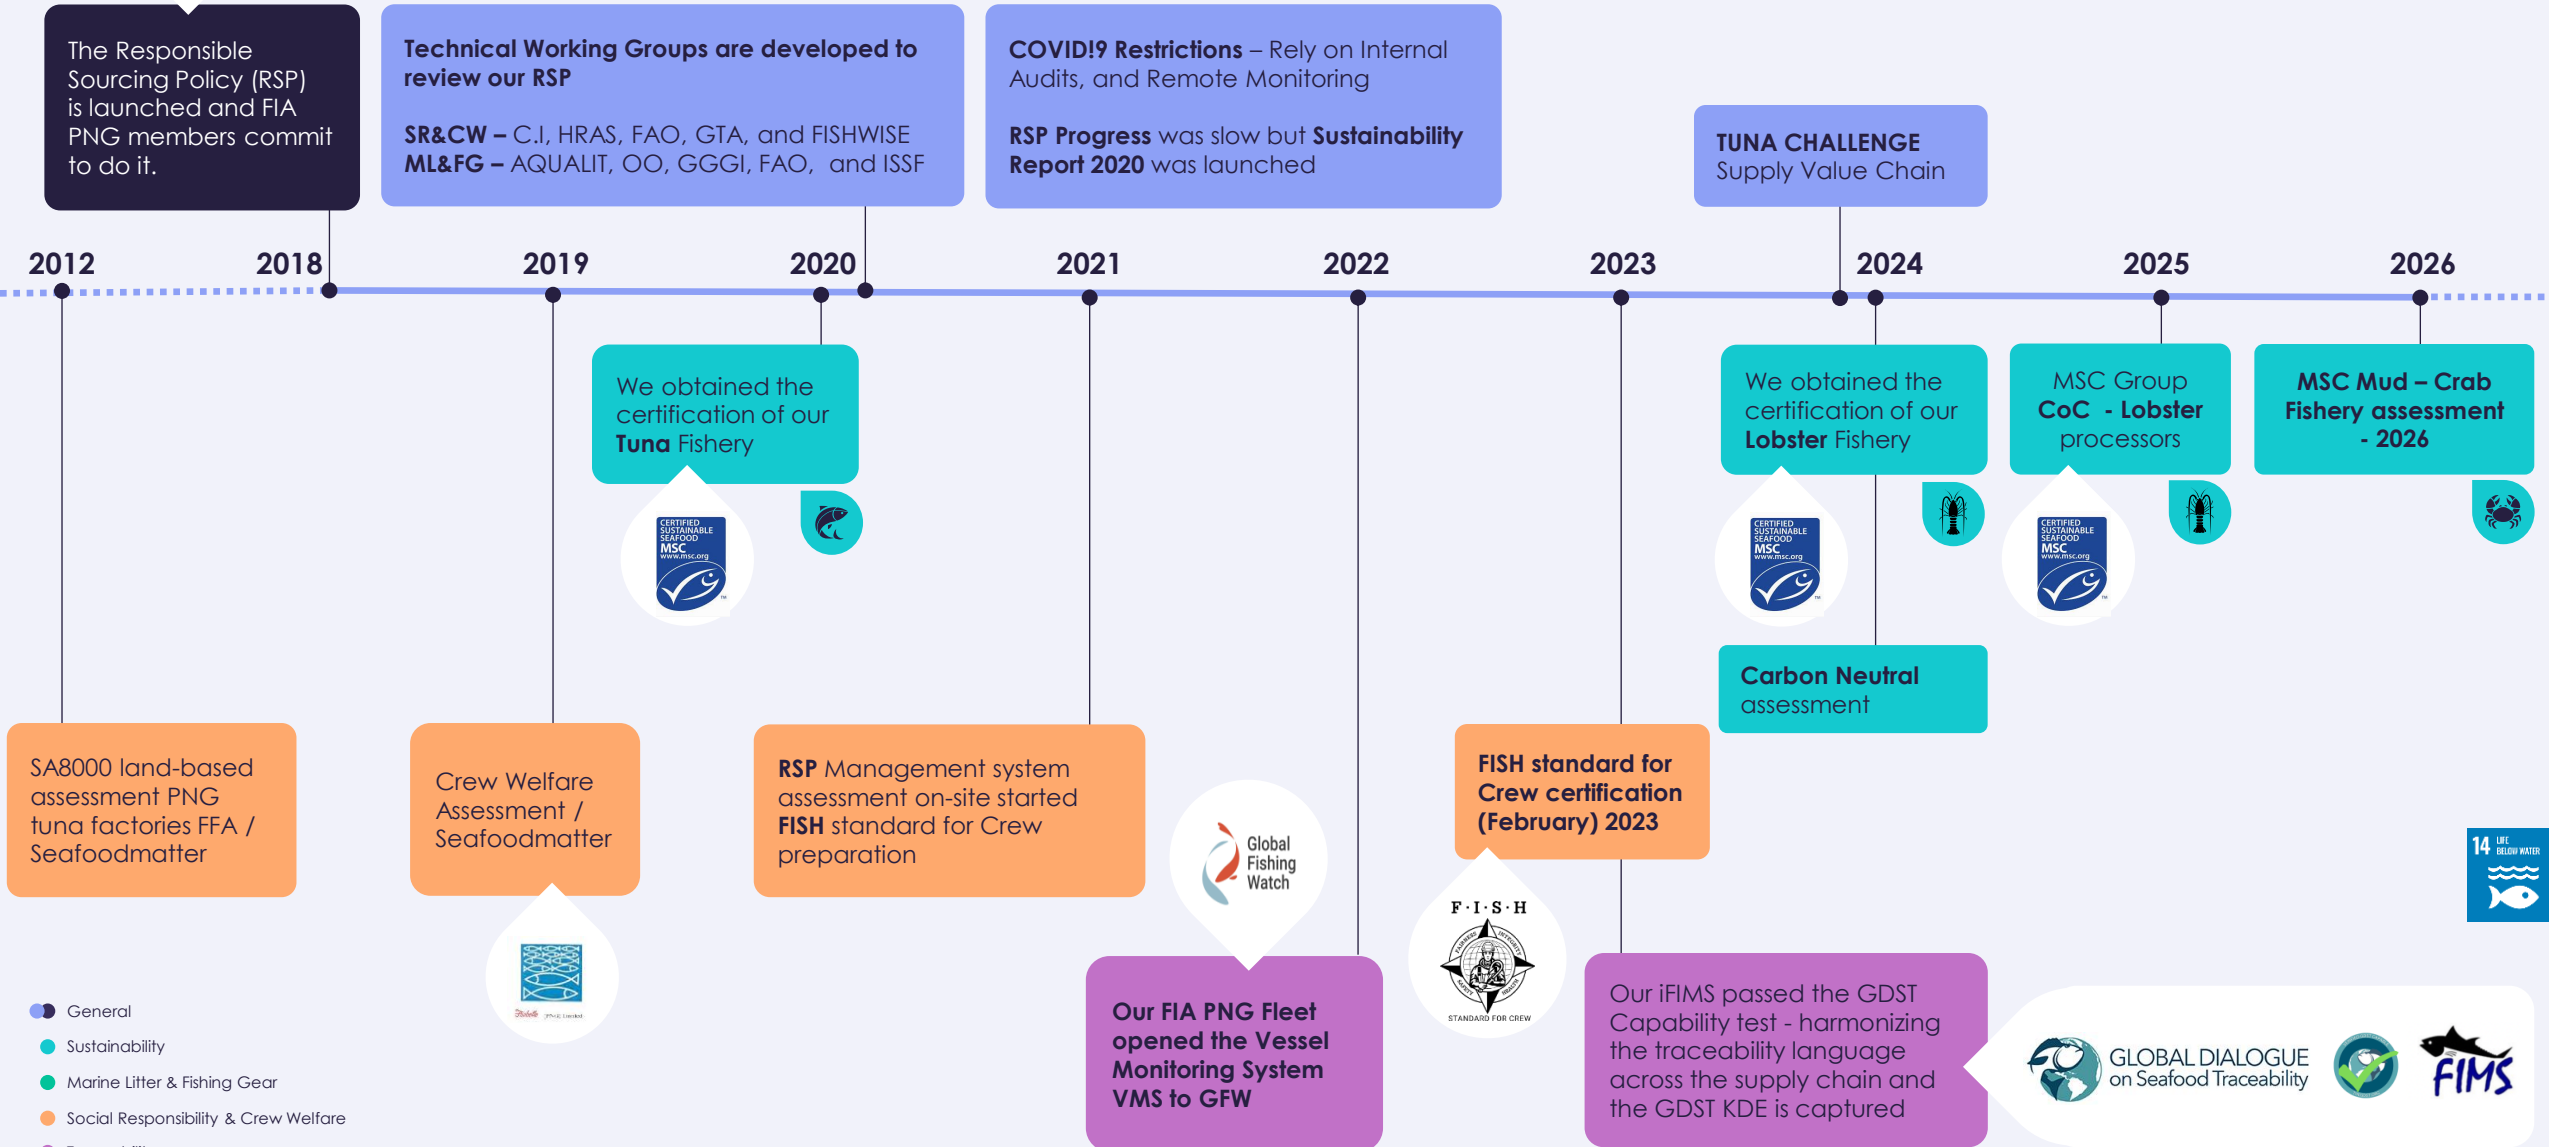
The Responsible Sourcing Policy (RSP) is launched and FIA PNG members commit to do it.

Technical Working Groups are developed to review our RSP

SR&CW – C.I, HRAS, FAO, GTA, and FISHWISE
ML&FG – AQUALIT, OO, GGGI, FAO, and ISSF

COVID!9 Restrictions – Rely on Internal Audits, and Remote Monitoring

RSP Progress was slow but Sustainability Report 2020 was launched

TUNA CHALLENGE
Supply Value Chain

2012 2018 2019 2020 2021 2022 2023 2024 2025 2026

We obtained the certification of our Tuna Fishery

CERTIFIED SUSTAINABLE SEAFOOD MSC www.msc.org

We obtained the certification of our Lobster Fishery

MSC Group CoC - Lobster processors

MSC Mud – Crab Fishery assessment - 2026

Carbon Neutral assessment

SA8000 land-based assessment PNG tuna factories FFA / Seafoodmatter

Crew Welfare Assessment / Seafoodmatter

RSP Management system assessment on-site started FISH standard for Crew preparation

Global Fishing Watch

FISH standard for Crew certification (February) 2023

F·I·S·H
STANDARD FOR CREW

14 LIFE BELOW WATER

Our FIA PNG Fleet opened the Vessel Monitoring System VMS to GFW

Our iFIMS passed the GDST Capability test - harmonizing the traceability language across the supply chain and the GDST KDE is captured

GLOBAL DIALOGUE on Seafood Traceability

iFIMS

General
Sustainability
Marine Litter & Fishing Gear
Social Responsibility & Crew Welfare
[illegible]